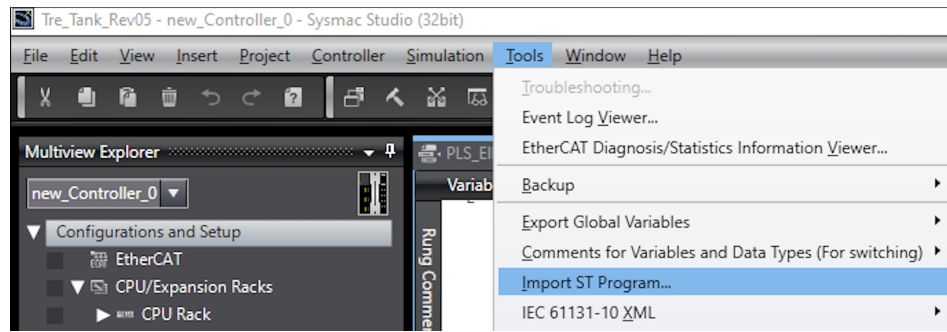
Tre_Tank_Rev05 - new_Controller_0 - Sysmac Studio (32bit)

File Edit View Insert Project Controller Simulation Tools Window Help

Multiview Explorer

new_Controller_0

Configurations and Setup

EtherCAT

CPU/Expansion Racks

CPU Rack

PLS_E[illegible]

Variab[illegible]

Rung Comme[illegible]

Troubleshooting...

Event Log Viewer...

EtherCAT Diagnosis/Statistics Information Viewer...

Backup

Export Global Variables

Comments for Variables and Data Types (For switching)

Import ST Program...

IEC 61131-10 XML